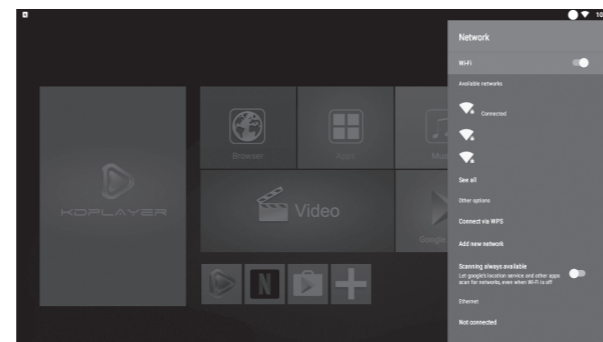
10

KOPLAYER

Browser

Apps

Mu

Video

Google

N

Network

Wi-Fi

Available networks

Connected

See all

Other options

Connect via WPS

Add new network

Scanning always available

Let google's location service and other apps scan for networks, even when Wi-Fi is off

Ethernet

Not connected